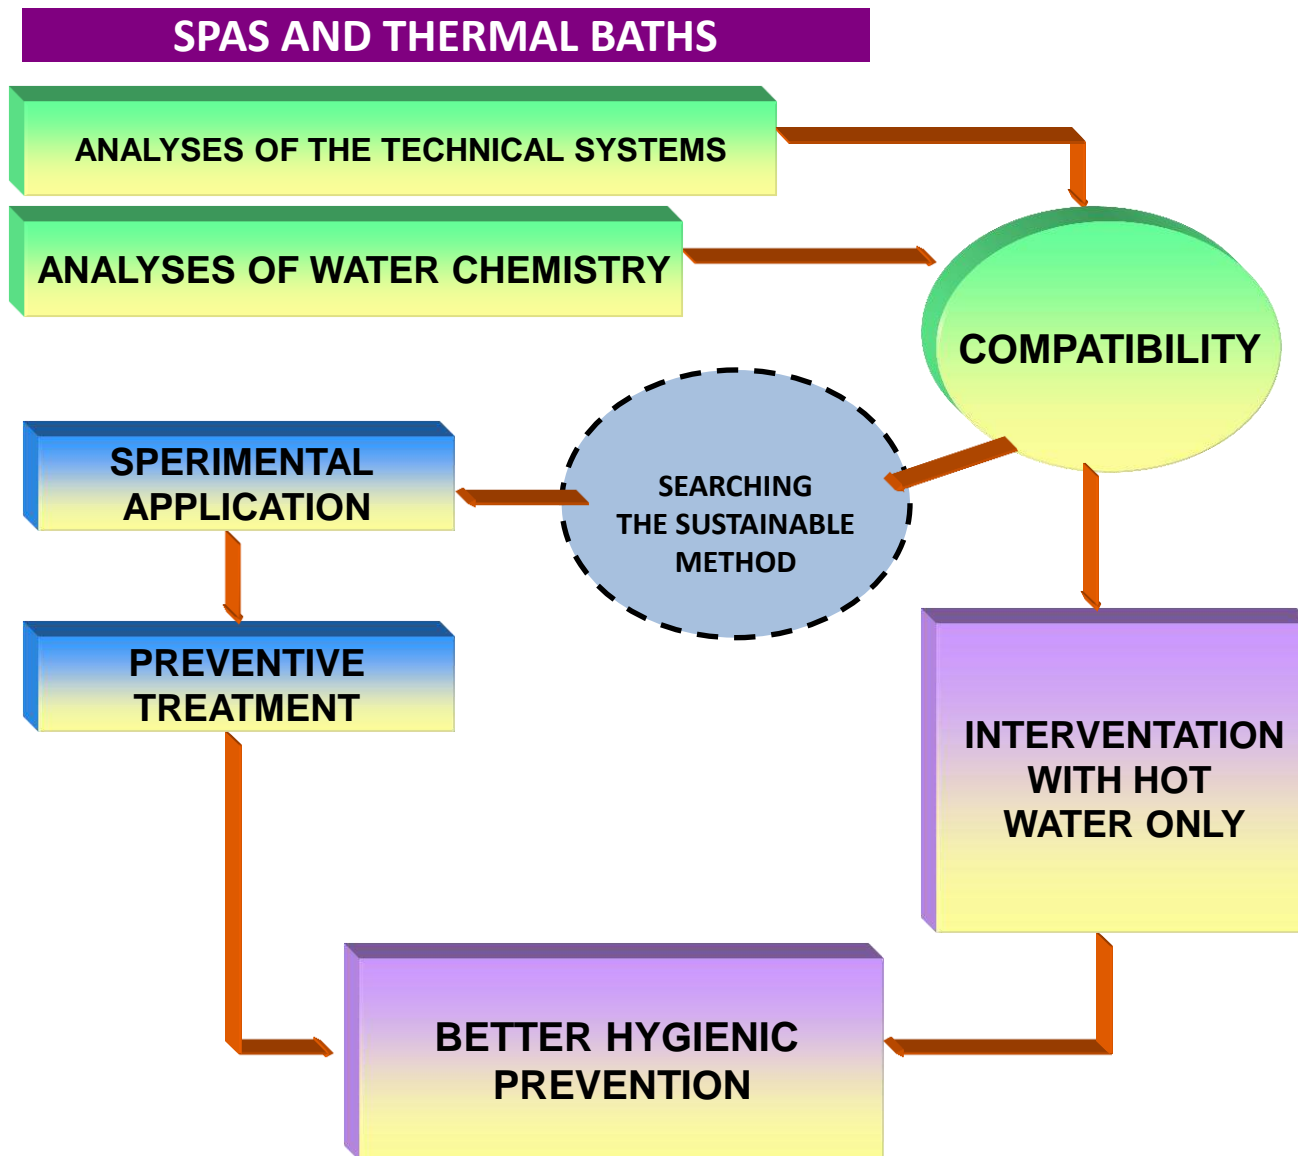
SPAS AND THERMAL BATHS

ANALYSES OF THE TECHNICAL SYSTEMS

ANALYSES OF WATER CHEMISTRY

COMPATIBILITY

SPERIMENTAL APPLICATION

SEARCHING THE SUSTAINABLE METHOD

PREVENTIVE TREATMENT

INTERVENTATION WITH HOT WATER ONLY

BETTER HYGIENIC PREVENTION